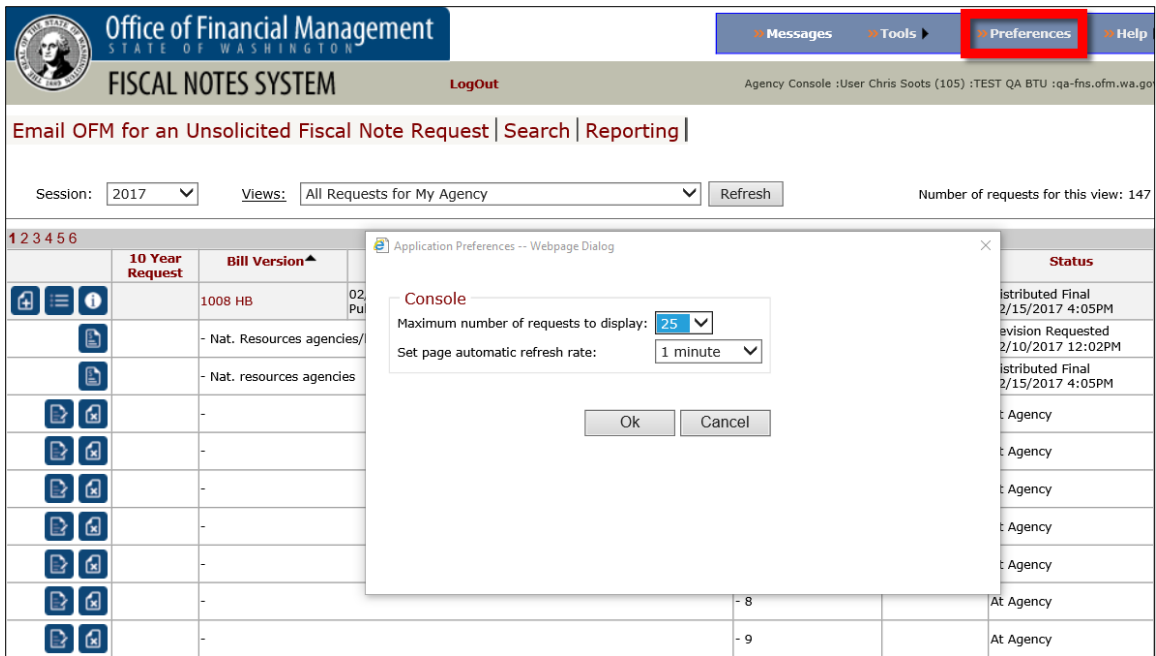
THE SEAL OF THE STATE OF WASHINGTON 1889

Office of Financial Management
STATE OF WASHINGTON

FISCAL NOTES SYSTEM

LogOut

» Messages » Tools » Preferences » Help

Agency Console :User Chris Soots (105) :TEST QA BTU :qa-fns.ofm.wa.gov

Email OFM for an Unsolicited Fiscal Note Request | Search | Reporting |

Session: 2017 Views: All Requests for My Agency Refresh

Number of requests for this view: 147

123456

| | 10 Year Request | Bill Version | | | | Status |
|---|---|---|---|---|---|---|
| | | 1008 HB | 02 Pu | | | istributed Final 2/15/2017 4:05PM |
| | | - Nat. Resources agencies/ | | | | evision Requested 2/10/2017 12:02PM |
| | | - Nat. resources agencies | | | | istributed Final 2/15/2017 4:05PM |
| | | - | | | | t Agency |
| | | - | | | | t Agency |
| | | - | | | | t Agency |
| | | - | | | | t Agency |
| | | - | | | | t Agency |
| | | - | | - 8 | | At Agency |
| | | - | | - 9 | | At Agency |

Application Preferences -- Webpage Dialog

Console
Maximum number of requests to display: 25
Set page automatic refresh rate: 1 minute

Ok Cancel